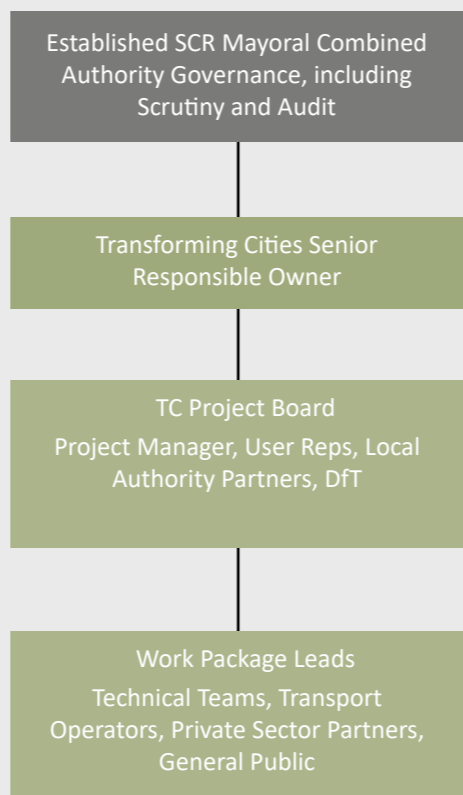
Established SCR Mayoral Combined Authority Governance, including Scrutiny and Audit

Transforming Cities Senior Responsible Owner

TC Project Board

Project Manager, User Reps, Local Authority Partners, DfT

Work Package Leads

Technical Teams, Transport Operators, Private Sector Partners, General Public